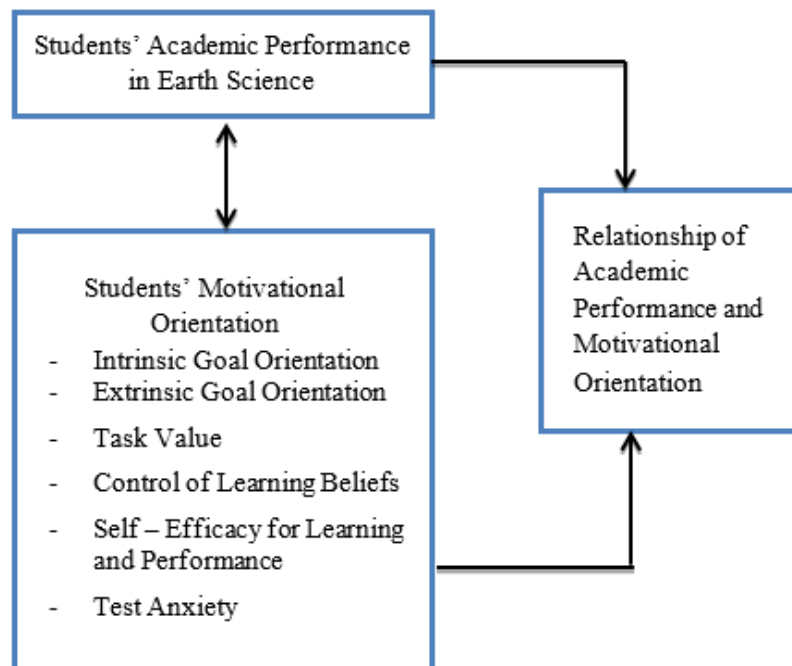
Students' Academic Performance in Earth Science

Students' Motivational Orientation
- Intrinsic Goal Orientation
- Extrinsic Goal Orientation
- Task Value
- Control of Learning Beliefs
- Self – Efficacy for Learning and Performance
- Test Anxiety

Relationship of Academic Performance and Motivational Orientation